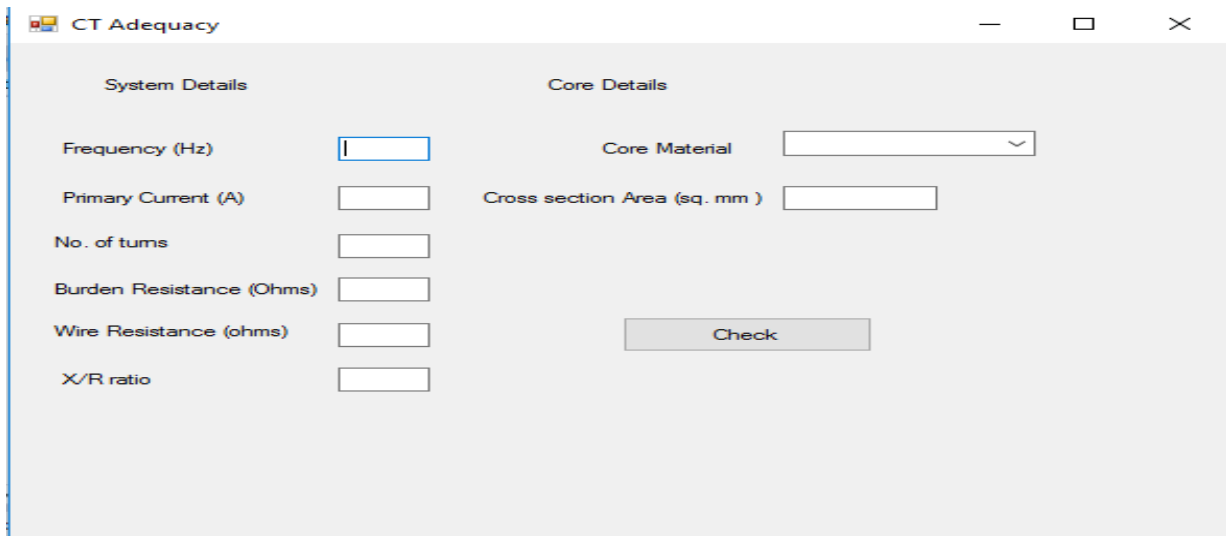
CT Adequacy

System Details

Core Details

Frequency (Hz)

Core Material

Primary Current (A)

Cross section Area (sq. mm )

No. of turns

Burden Resistance (Ohms)

Wire Resistance (ohms)

Check

X/R ratio